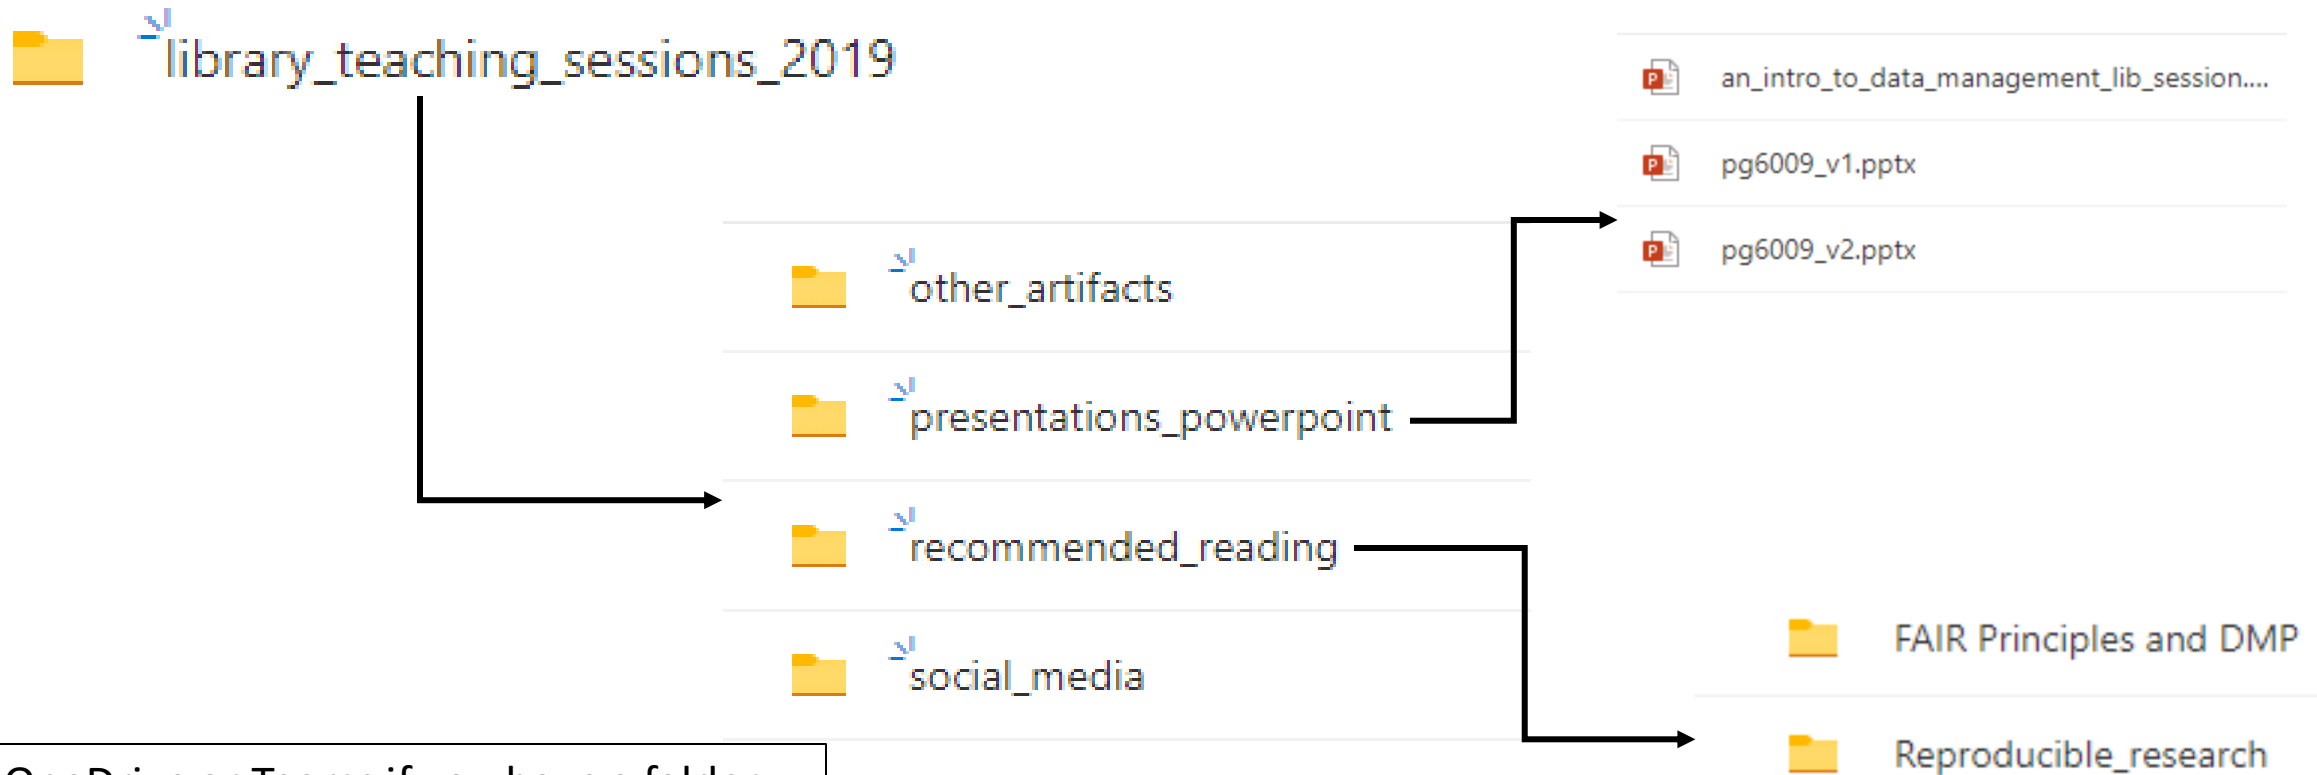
library_teaching_sessions_2019

other_artifacts

presentations_powerpoint

recommended_reading

social_media

an_intro_to_data_management_lib_session....

pg6009_v1.pptx

pg6009_v2.pptx

FAIR Principles and DMP

Reproducible_research

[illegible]